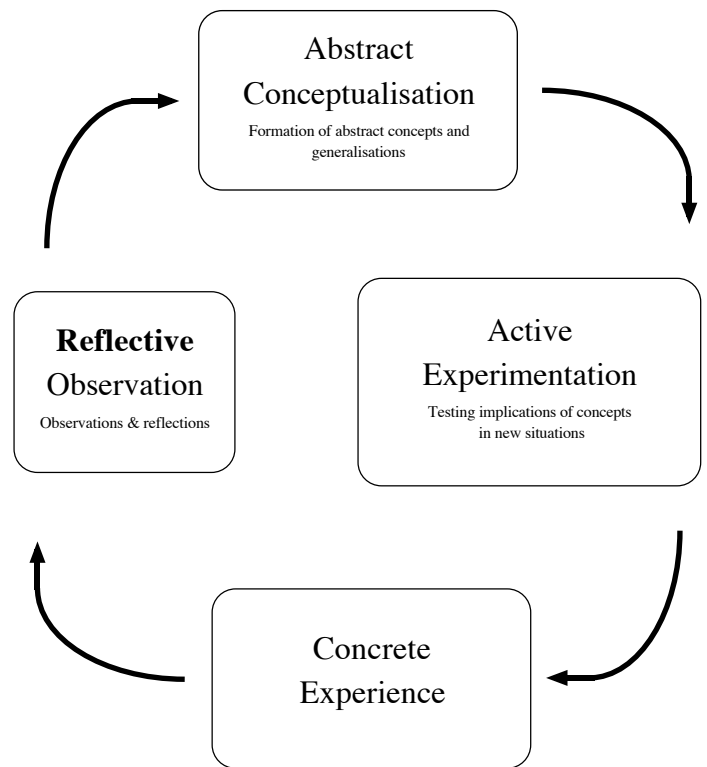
Abstract Conceptualisation
Formation of abstract concepts and generalisations

Active Experimentation
Testing implications of concepts in new situations

Concrete Experience

**Reflective** Observation
Observations & reflections